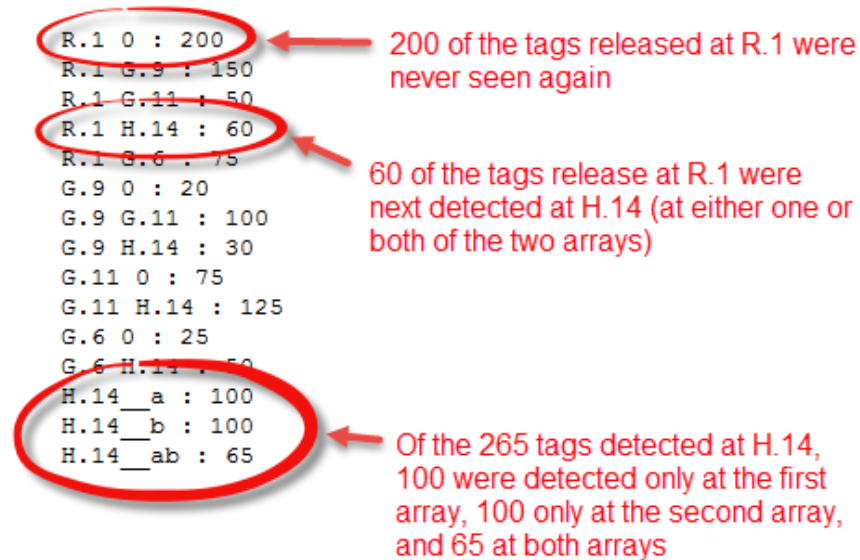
R.1 0 : 200
R.1 G.9 : 150
R.1 G.11 : 50
R.1 H.14 : 60
R.1 G.6 : 75
G.9 0 : 20
G.9 G.11 : 100
G.9 H.14 : 30
G.11 0 : 75
G.11 H.14 : 125
G.6 0 : 25
G.6 H.14 : 50
H.14__a : 100
H.14__b : 100
H.14__ab : 65

200 of the tags released at R.1 were never seen again

60 of the tags release at R.1 were next detected at H.14 (at either one or both of the two arrays)

Of the 265 tags detected at H.14, 100 were detected only at the first array, 100 only at the second array, and 65 at both arrays